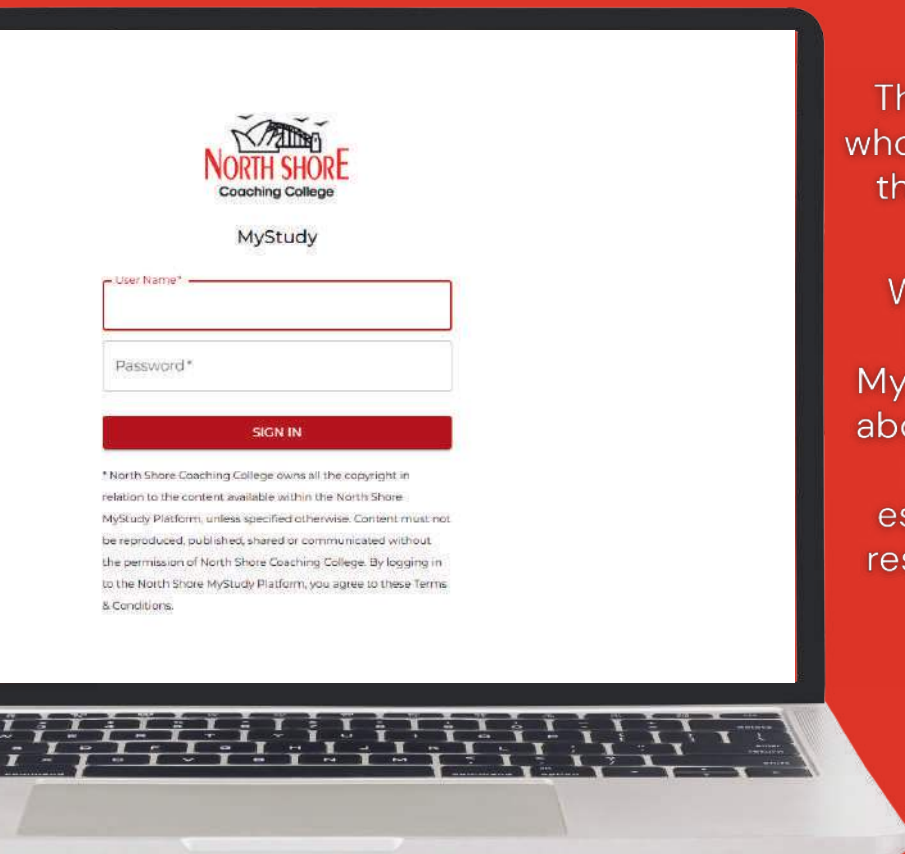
NORTH SHORE
Coaching College

MyStudy

User Name*

Password*

SIGN IN

* North Shore Coaching College owns all the copyright in relation to the content available within the North Shore MyStudy Platform, unless specified otherwise. Content must not be reproduced, published, shared or communicated without the permission of North Shore Coaching College. By logging in to the North Shore MyStudy Platform, you agree to these Terms & Conditions.

Th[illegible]
who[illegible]
th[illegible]

W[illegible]

My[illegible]
abo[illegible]

es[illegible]
res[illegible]